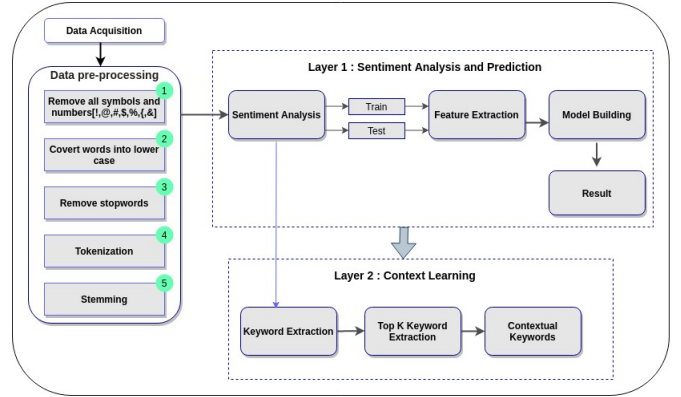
Data Acquisition

Data pre-processing

1
Remove all symbols and numbers[!,@,#,$,%,{,&]

2
Covert words into lower case

3
Remove stopwords

4
Tokenization

5
Stemming

Layer 1 : Sentiment Analysis and Prediction

Sentiment Analysis

Train

Test

Feature Extraction

Model Building

Result

Layer 2 : Context Learning

Keyword Extraction

Top K Keyword Extraction

Contextual Keywords